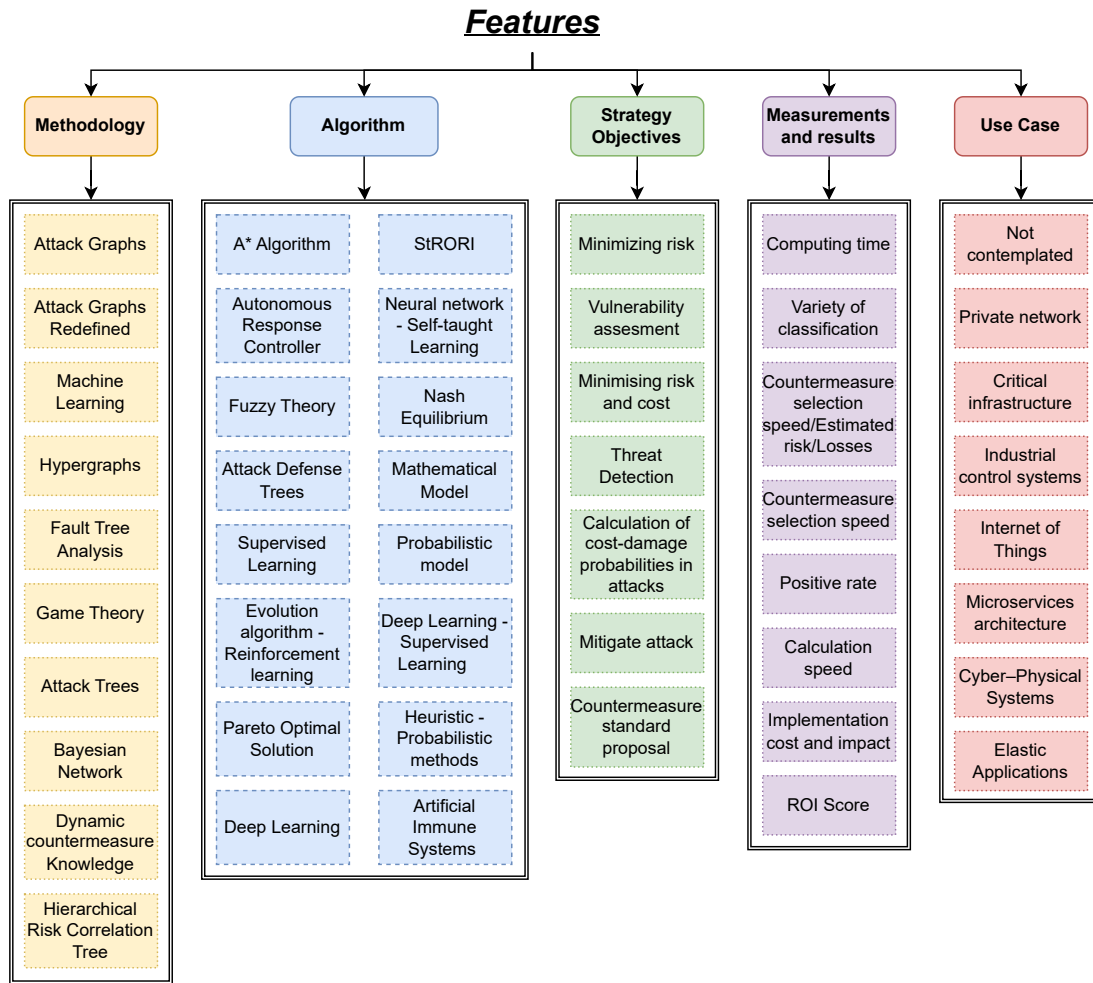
Features

Methodology

Attack Graphs
Attack Graphs Redefined
Machine Learning
Hypergraphs
Fault Tree Analysis
Game Theory
Attack Trees
Bayesian Network
Dynamic countermeasure Knowledge
Hierarchical Risk Correlation Tree

Algorithm

A* Algorithm
StRORI
Autonomous Response Controller
Neural network - Self-taught Learning
Fuzzy Theory
Nash Equilibrium
Attack Defense Trees
Mathematical Model
Supervised Learning
Probabilistic model
Evolution algorithm - Reinforcement learning
Deep Learning - Supervised Learning
Pareto Optimal Solution
Heuristic - Probabilistic methods
Deep Learning
Artificial Immune Systems

Strategy Objectives

Minimizing risk
Vulnerability assesment
Minimising risk and cost
Threat Detection
Calculation of cost-damage probabilities in attacks
Mitigate attack
Countermeasure standard proposal

Measurements and results

Computing time
Variety of classification
Countermeasure selection speed/Estimated risk/Losses
Countermeasure selection speed
Positive rate
Calculation speed
Implementation cost and impact
ROI Score

Use Case

Not contemplated
Private network
Critical infrastructure
Industrial control systems
Internet of Things
Microservices architecture
Cyber–Physical Systems
Elastic Applications